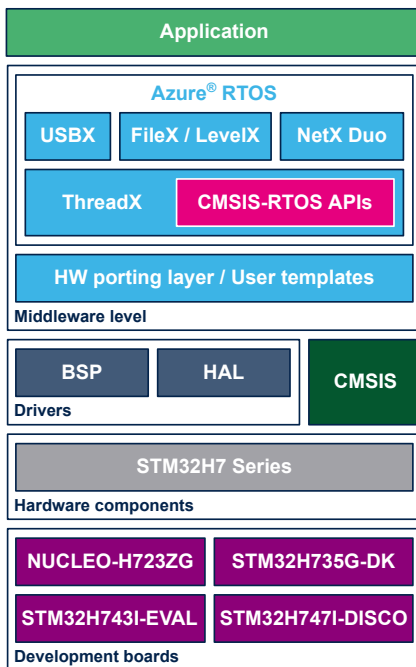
Application

Azure® RTOS

USBX

FileX / LevelX

NetX Duo

ThreadX

CMSIS-RTOS APIs

HW porting layer / User templates

Middleware level

BSP

HAL

CMSIS

Drivers

STM32H7 Series

Hardware components

NUCLEO-H723ZG

STM32H735G-DK

STM32H743I-EVAL

STM32H747I-DISCO

Development boards